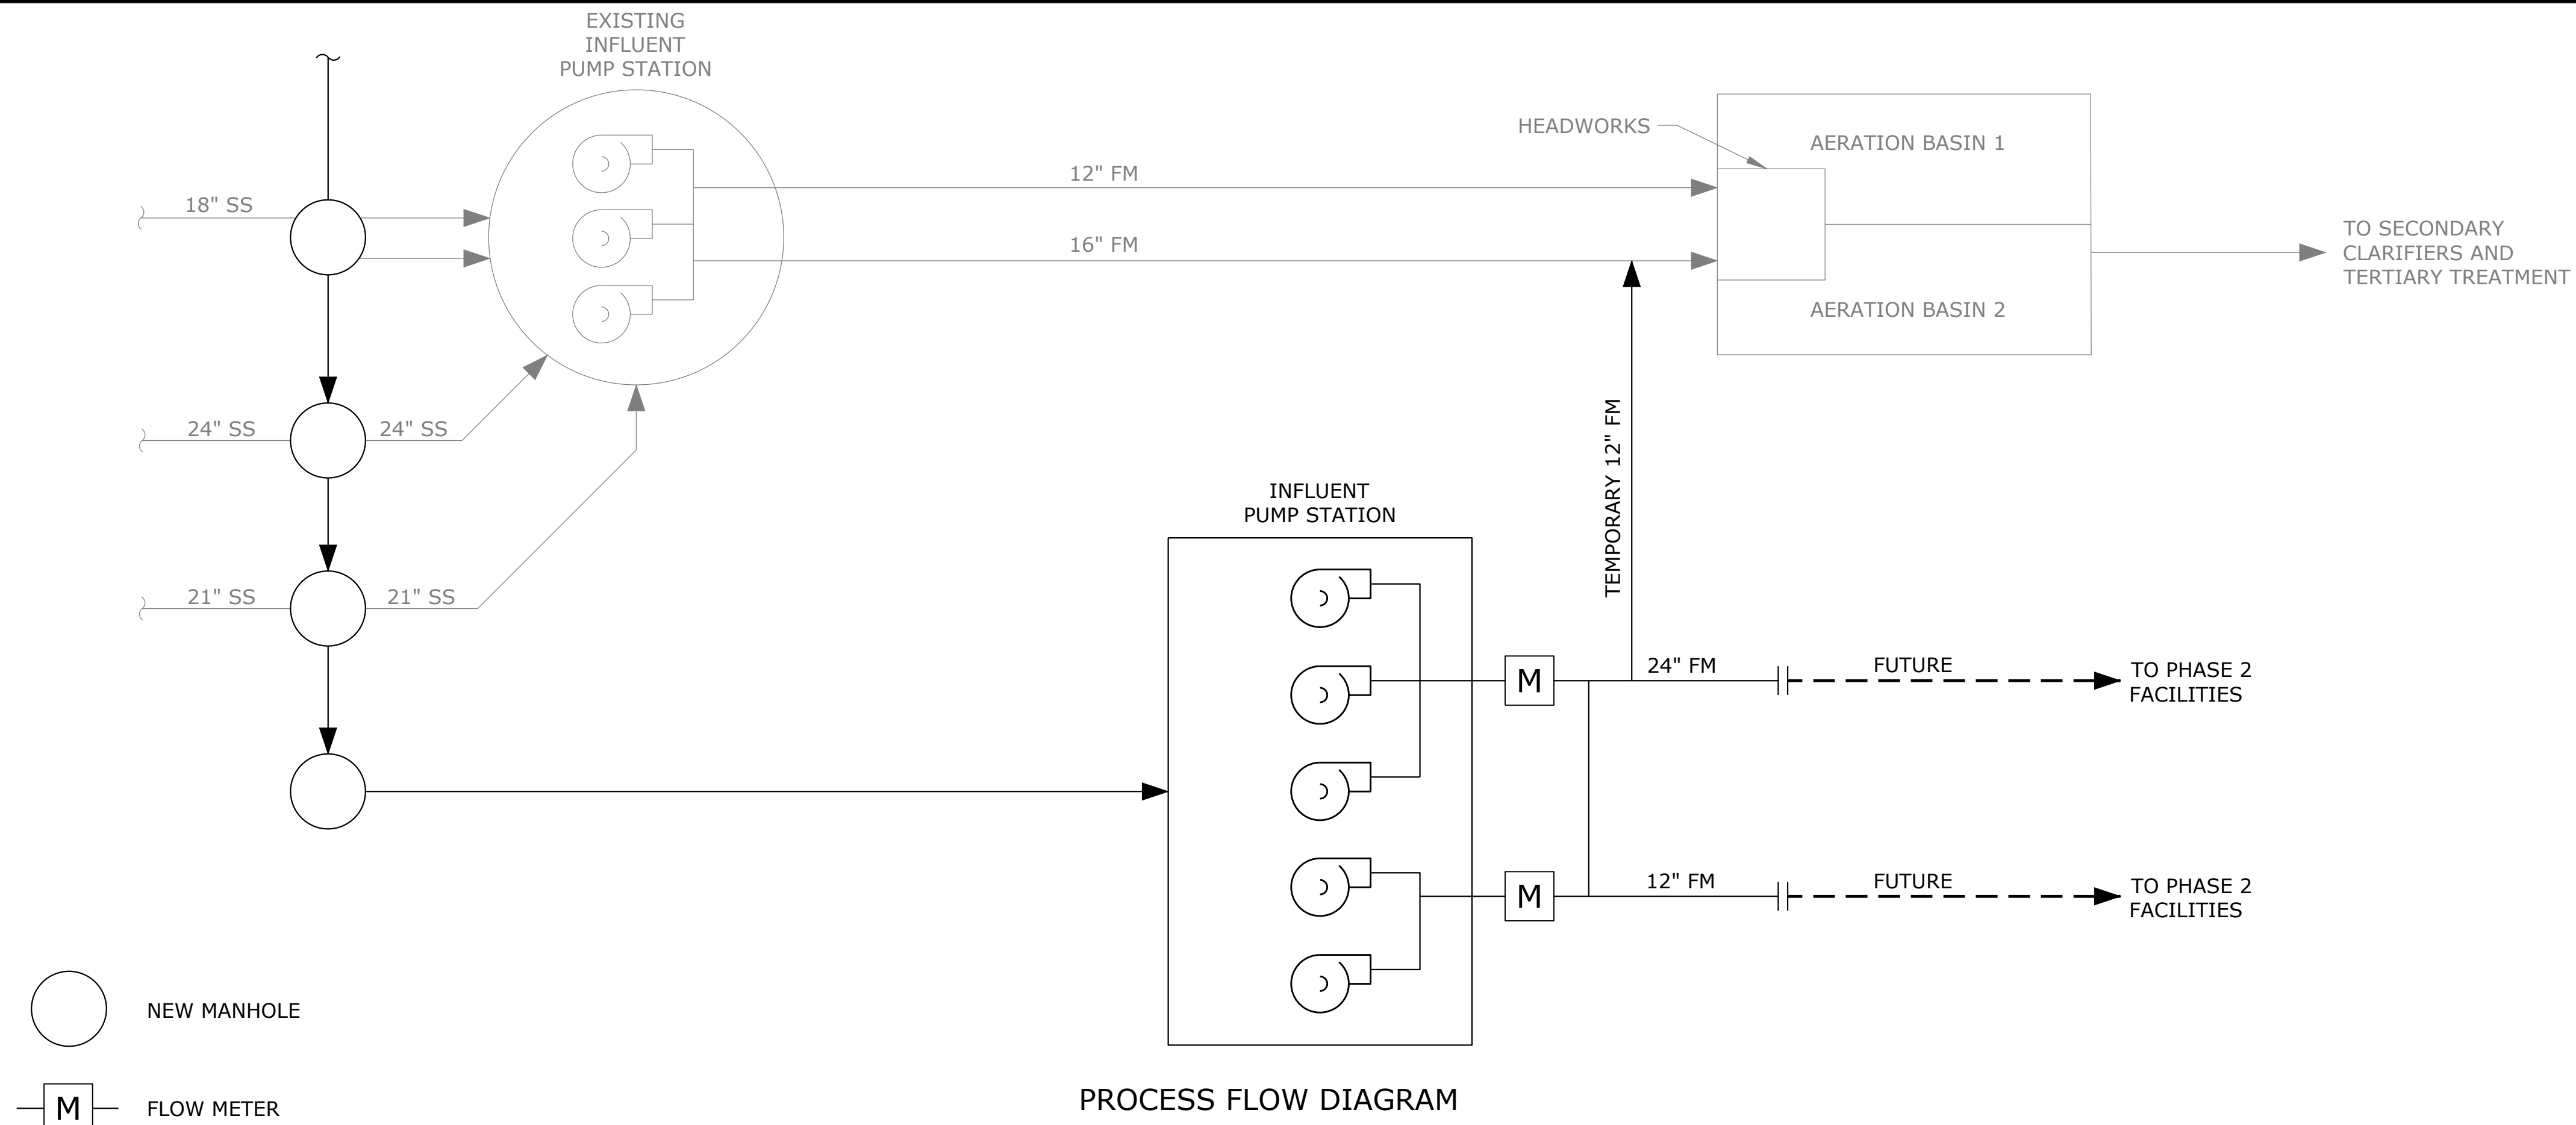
EXISTING INFLUENT PUMP STATION

18" SS

12" FM

16" FM

HEADWORKS

AERATION BASIN 1

AERATION BASIN 2

TO SECONDARY CLARIFIERS AND TERTIARY TREATMENT

24" SS

24" SS

21" SS

21" SS

TEMPORARY 12" FM

INFLUENT PUMP STATION

M

24" FM

FUTURE

TO PHASE 2 FACILITIES

M

12" FM

FUTURE

TO PHASE 2 FACILITIES

NEW MANHOLE

M

FLOW METER

PROCESS FLOW DIAGRAM